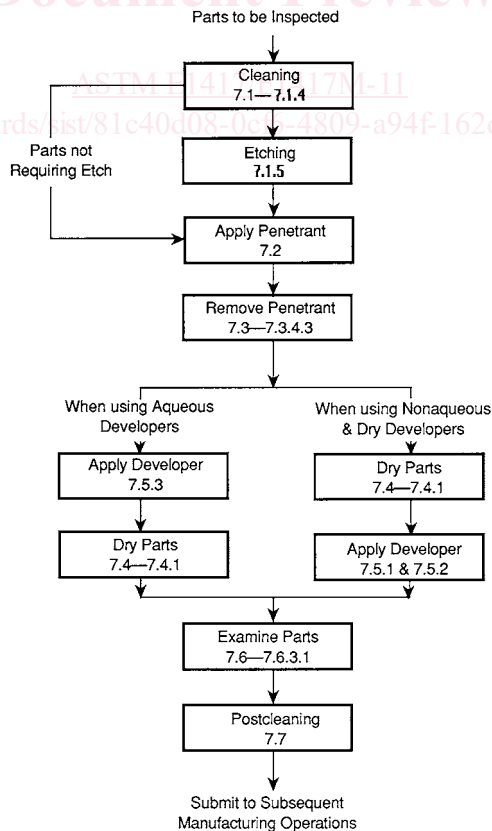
Document Preview

Parts to be Inspected

Cleaning
7.1—7.1.4

ASTM E1417/E1417M-11

rds/sist/81c40d08-0c66-4809-a94f-162c

Parts not Requiring Etch

Etching
7.1.5

Apply Penetrant
7.2

Remove Penetrant
7.3—7.3.4.3

When using Aqueous Developers

Apply Developer
7.5.3

Dry Parts
7.4—7.4.1

When using Nonaqueous & Dry Developers

Dry Parts
7.4—7.4.1

Apply Developer
7.5.1 & 7.5.2

Examine Parts
7.6—7.6.3.1

Postcleaning
7.7

Submit to Subsequent Manufacturing Operations